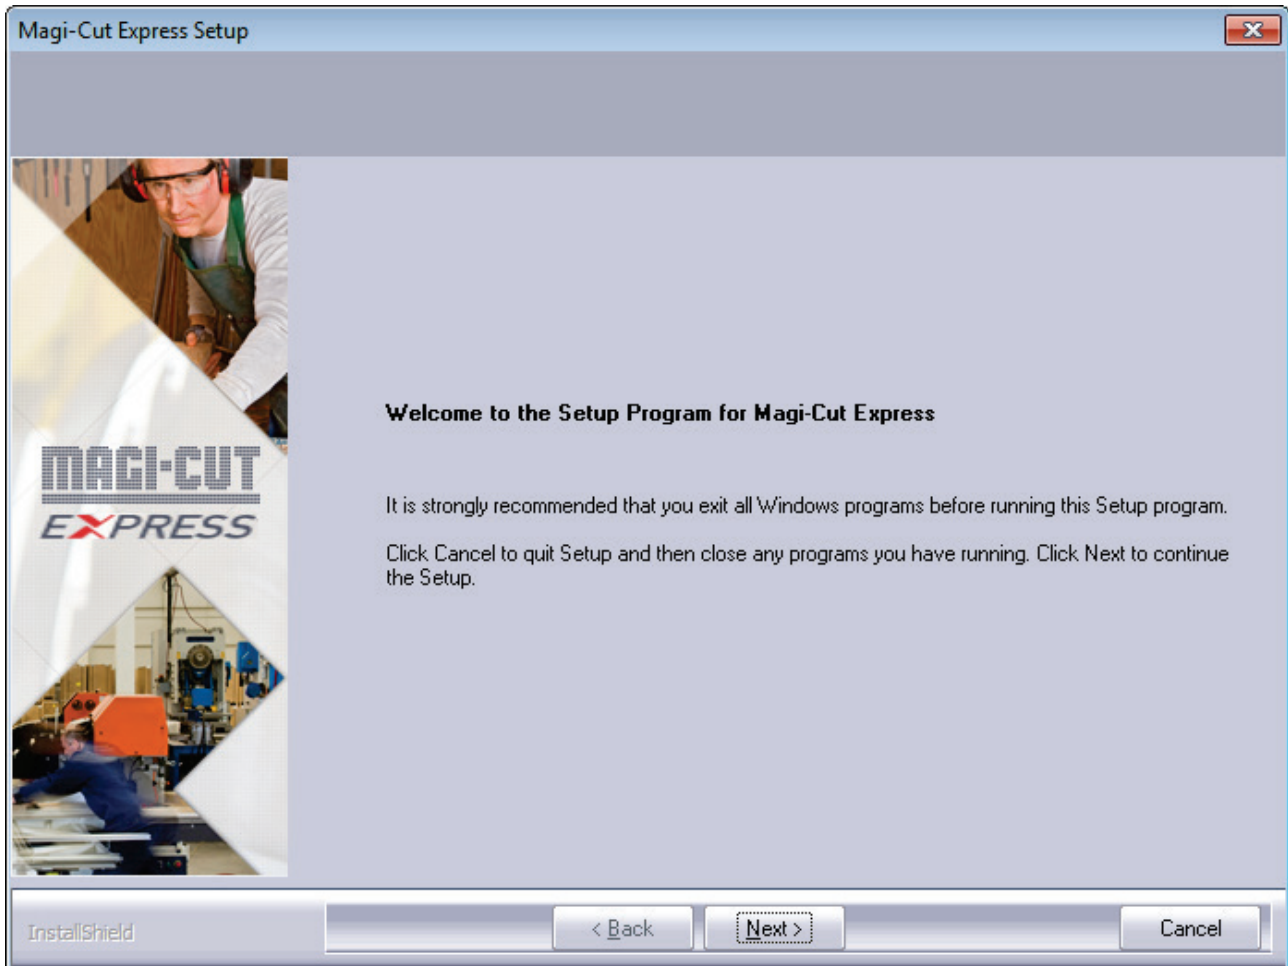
Magi-Cut Express Setup

MAGI-CUT
EXPRESS

Welcome to the Setup Program for Magi-Cut Express

It is strongly recommended that you exit all Windows programs before running this Setup program.

Click Cancel to quit Setup and then close any programs you have running. Click Next to continue the Setup.

InstallShield

< Back

Next >

Cancel